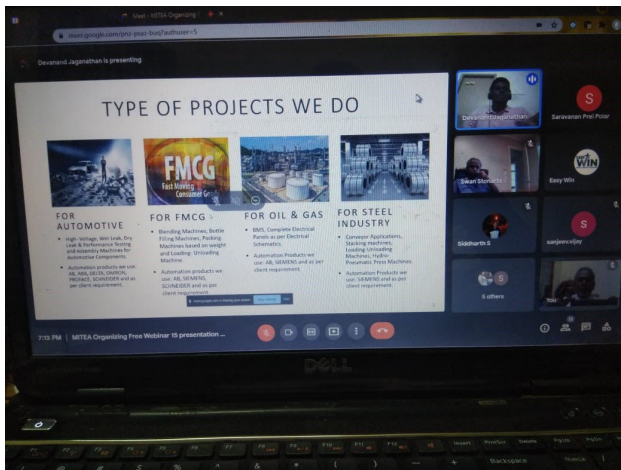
Meet - MITEA Organizing

meet.google.com/pnz-psaz-buq?authuser=1

Devanand Jaganathan is presenting

TYPE OF PROJECTS WE DO

FMCG
Fast Moving Consumer Goods

FOR AUTOMOTIVE

• High- Voltage, Wet Leak, Dry Leak & Performance Testing and Assembly Machines for Automotive Components.

• Automation products we use : AB, IMS, DELTA, OMRON, PROFACE, SCHNEIDER and as per client requirement.

FOR FMCG

• Blending Machines, Bottle Filling Machines, Packing Machines based on weight and Loading- Unloading Machine.

• Automation products we use : AB, SIEMENS, SCHNEIDER and as per client requirement.

FOR OIL & GAS

• BMS, Complete Electrical Panels as per Electrical Schematics.

• Automation Products we use : AB, SIEMENS and as per client requirement.

FOR STEEL INDUSTRY

• Conveyor Applications, Stacking machines, Loading-Unloading Machines, Hydro-Pneumatic Press Machines.

• Automation Products we use : AB, SIEMENS and as per client requirement.

meet.google.com is sharing your screen. Stop sharing Hide

Devanand Jaganathan

Saravanan Prel Polar

Swan Stimarts

Easy Win

Siddharth S

sanjeevvijay

5 others

You

7:13 PM | MITEA Organizing Free Webinar 15 presentation ...

DELL

Insert PrintScr Delete Backspace